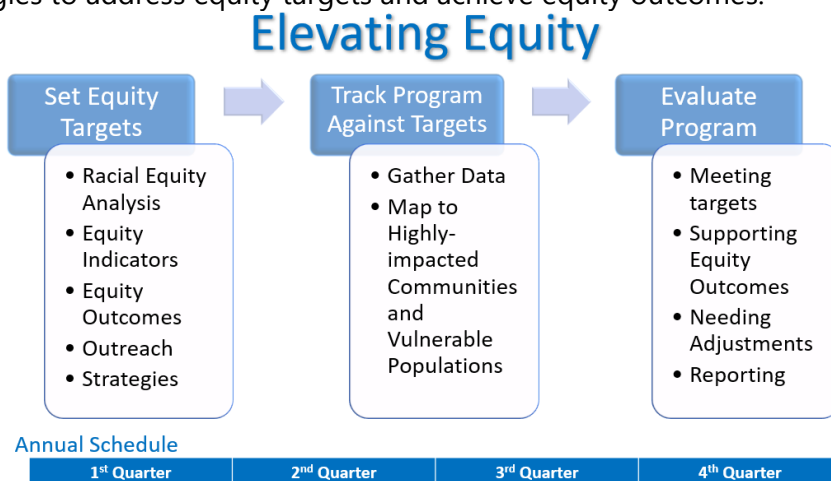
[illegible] to address equity targets and achieve equity outcomes.

Elevating Equity

Set Equity Targets

- Racial Equity Analysis
- Equity Indicators
- Equity Outcomes
- Outreach
- Strategies

Track Program Against Targets

- Gather Data
- Map to Highly-impacted Communities and Vulnerable Populations

Evaluate Program

- Meeting targets
- Supporting Equity Outcomes
- Needing Adjustments
- Reporting

Annual Schedule

| 1$^{st}$ Quarter | 2$^{nd}$ Quarter | 3$^{rd}$ Quarter | 4$^{th}$ Quarter |
|---|---|---|---|